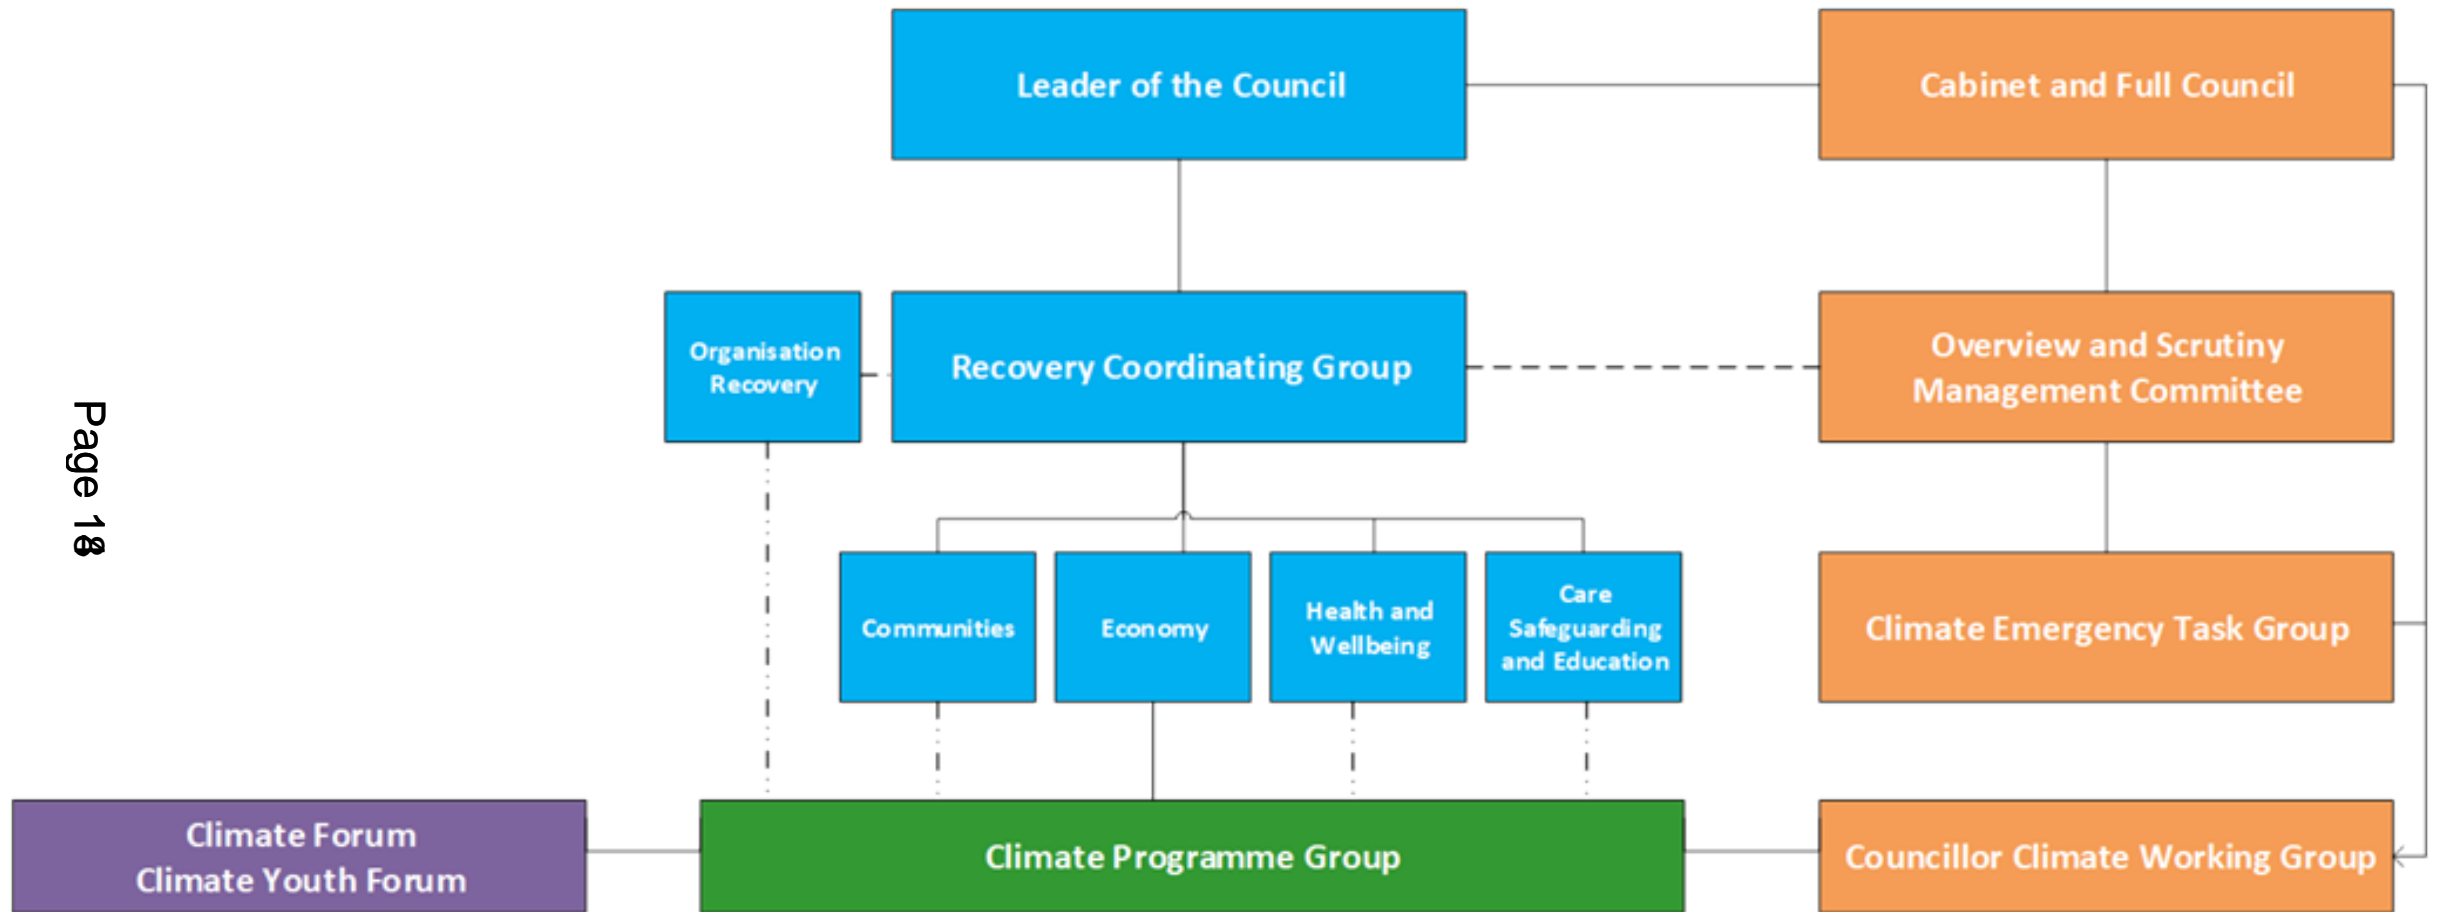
Page 18

Leader of the Council

Cabinet and Full Council

Organisation Recovery

Recovery Coordinating Group

Overview and Scrutiny Management Committee

Communities

Economy

Health and Wellbeing

Care Safeguarding and Education

Climate Emergency Task Group

Climate Forum
Climate Youth Forum

Climate Programme Group

Councillor Climate Working Group